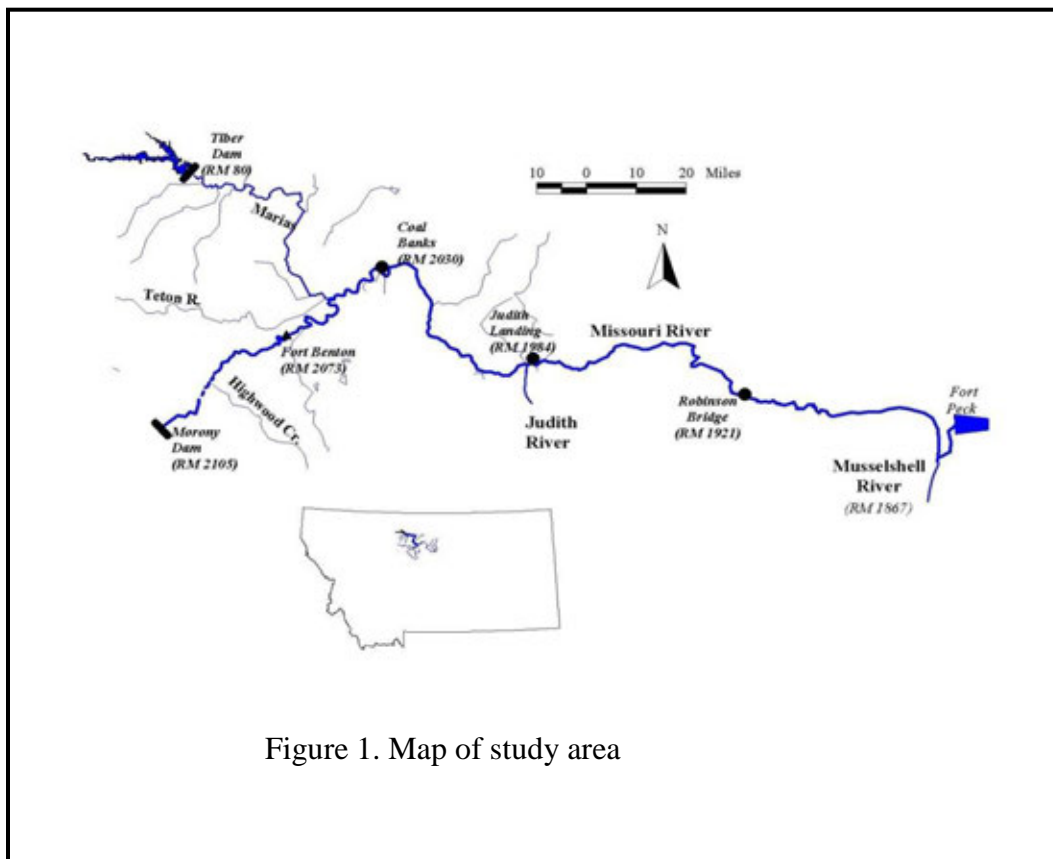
Tiber Dam (RM 80)

10 0 10 20 Miles

N

Marias

Coal Banks (RM 2030)

Teton R.

Judith Landing (RM 1984)

Missouri River

Fort Benton (RM 2073)

Highwood Cr.

Morony Dam (RM 2105)

Judith River

Robinson Bridge (RM 1921)

Fort Peck

Musselshell River (RM 1867)

Figure 1. Map of study area